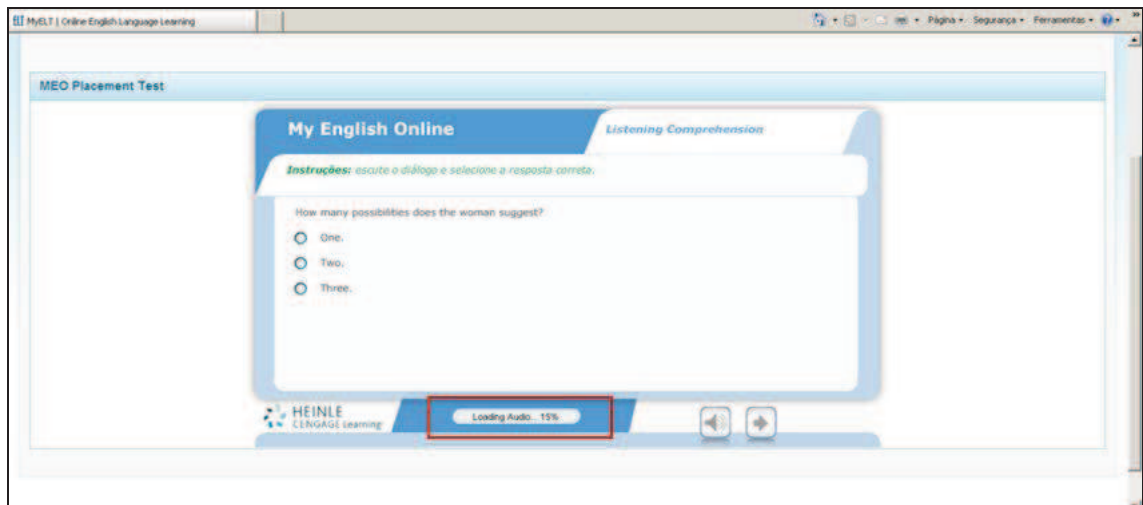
ELT MyELT | Online English Language Learning

Página • Segurança • Ferramentas •

MEO Placement Test

My English Online

Listening Comprehension

Instruções: escute o diálogo e selecione a resposta correta.

How many possibilities does the woman suggest?

One.

Two.

Three.

HEINLE CENGAGE Learning

Loading Audio... 15%